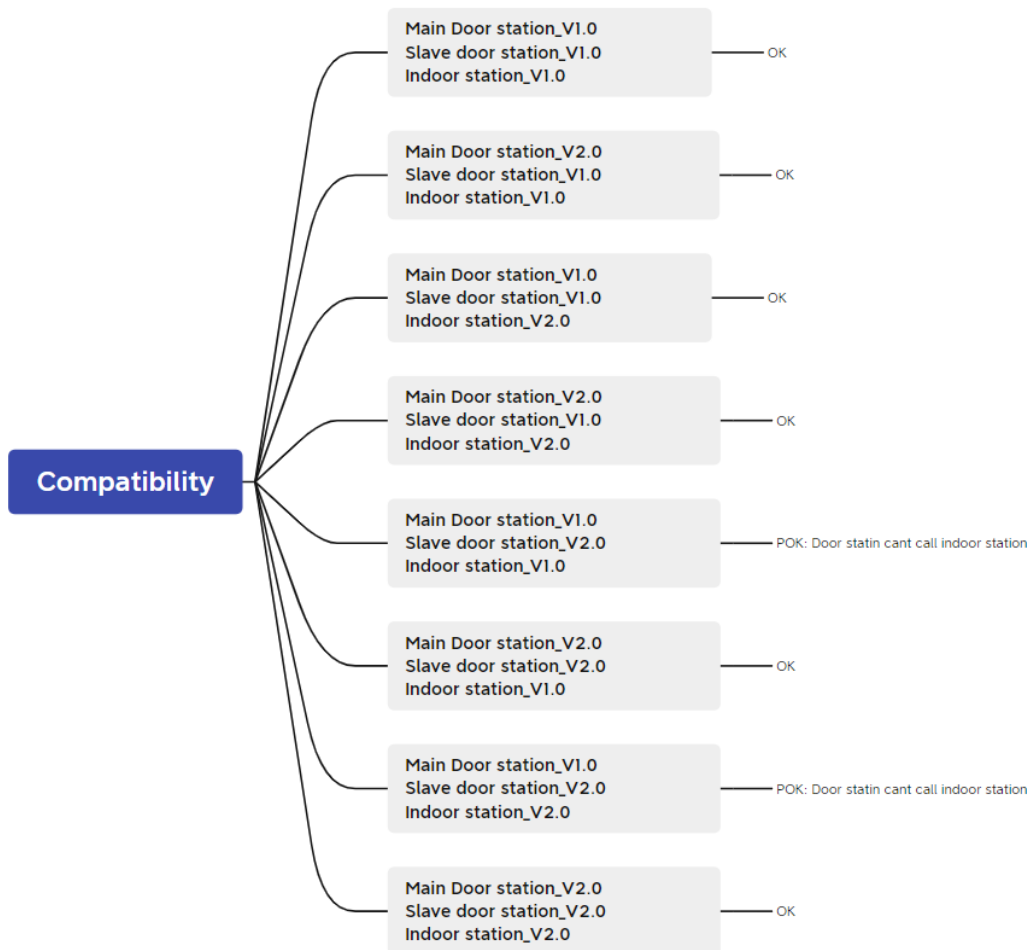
Compatibility

Main Door station_V1.0
Slave door station_V1.0
Indoor station_V1.0

OK

Main Door station_V2.0
Slave door station_V1.0
Indoor station_V1.0

OK

Main Door station_V1.0
Slave door station_V1.0
Indoor station_V2.0

OK

Main Door station_V2.0
Slave door station_V1.0
Indoor station_V2.0

OK

Main Door station_V1.0
Slave door station_V2.0
Indoor station_V1.0

POK: Door statin cant call indoor station

Main Door station_V2.0
Slave door station_V2.0
Indoor station_V1.0

OK

Main Door station_V1.0
Slave door station_V2.0
Indoor station_V2.0

POK: Door statin cant call indoor station

Main Door station_V2.0
Slave door station_V2.0
Indoor station_V2.0

OK